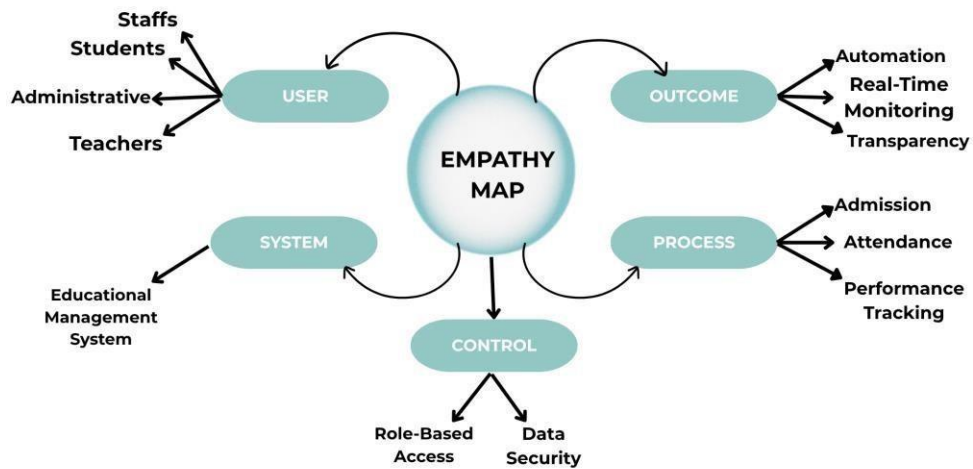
EMPATHY MAP

USER
Staffs
Students
Administrative
Teachers

OUTCOME
Automation
Real-Time Monitoring
Transparency

SYSTEM
Educational Management System

PROCESS
Admission
Attendance
Performance Tracking

CONTROL
Role-Based Access
Data Security